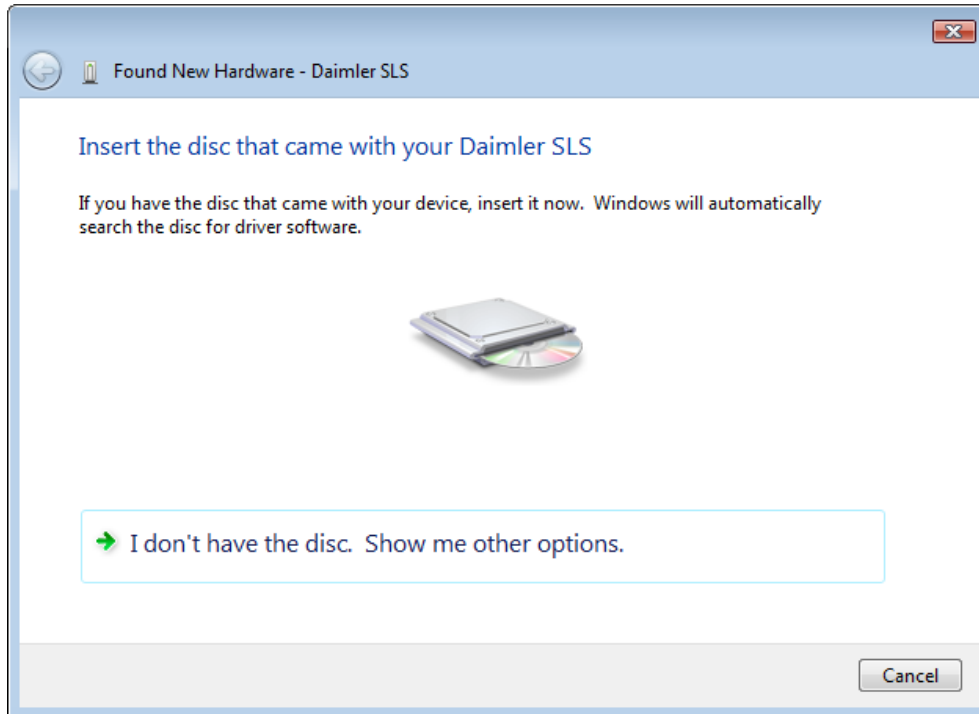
Found New Hardware - Daimler SLS

Insert the disc that came with your Daimler SLS

If you have the disc that came with your device, insert it now. Windows will automatically search the disc for driver software.

I don't have the disc. Show me other options.

Cancel